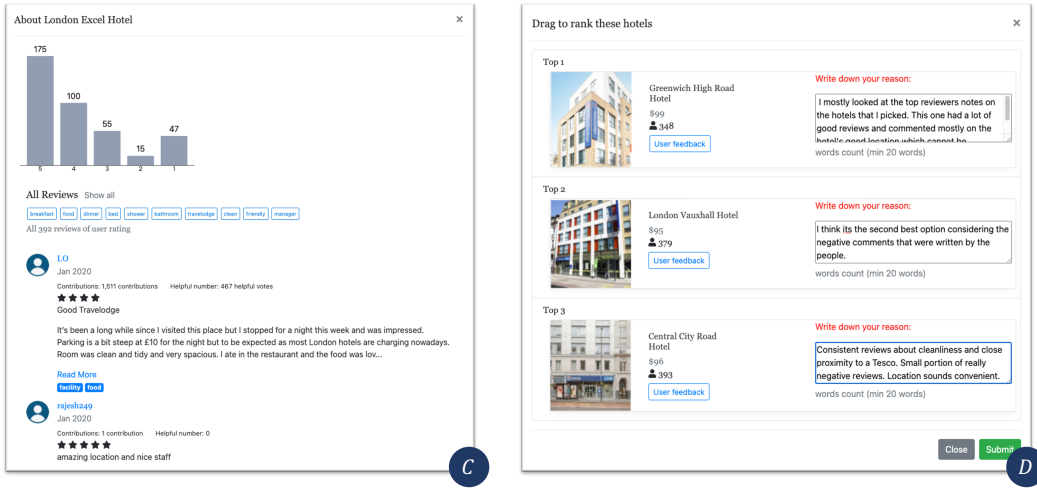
About London Excel Hotel ×

175
100
55
15
47
5 4 3 2 1

All Reviews Show all

breakfast food dinner bed shower bathroom travelodge clean friendly manager

All 392 reviews of user rating

LO
Jan 2020
Contributions: 1,511 contributions Helpful number: 467 helpful votes
Good Travelodge
It's been a long while since I visited this place but I stopped for a night this week and was impressed. Parking is a bit steep at £10 for the night but to be expected as most London hotels are charging nowadays. Room was clean and tidy and very spacious. I ate in the restaurant and the food was lov...
Read More
facility food

rajesh249
Jan 2020
Contributions: 1 contribution Helpful number: 0
amazing location and nice staff

C

Drag to rank these hotels ×

Top 1
Greenwich High Road Hotel
$99
348
User feedback
Write down your reason:
I mostly looked at the top reviewers notes on the hotels that I picked. This one had a lot of good reviews and commented mostly on the hotel's good location which cannot be
words count (min 20 words)

Top 2
London Vauxhall Hotel
$95
379
User feedback
Write down your reason:
I think its the second best option considering the negative comments that were written by the people.
words count (min 20 words)

Top 3
Central City Road Hotel
$96
393
User feedback
Write down your reason:
Consistent reviews about cleanliness and close proximity to a Tesco. Small portion of really negative reviews. Location sounds convenient.
words count (min 20 words)

Close Submit

D